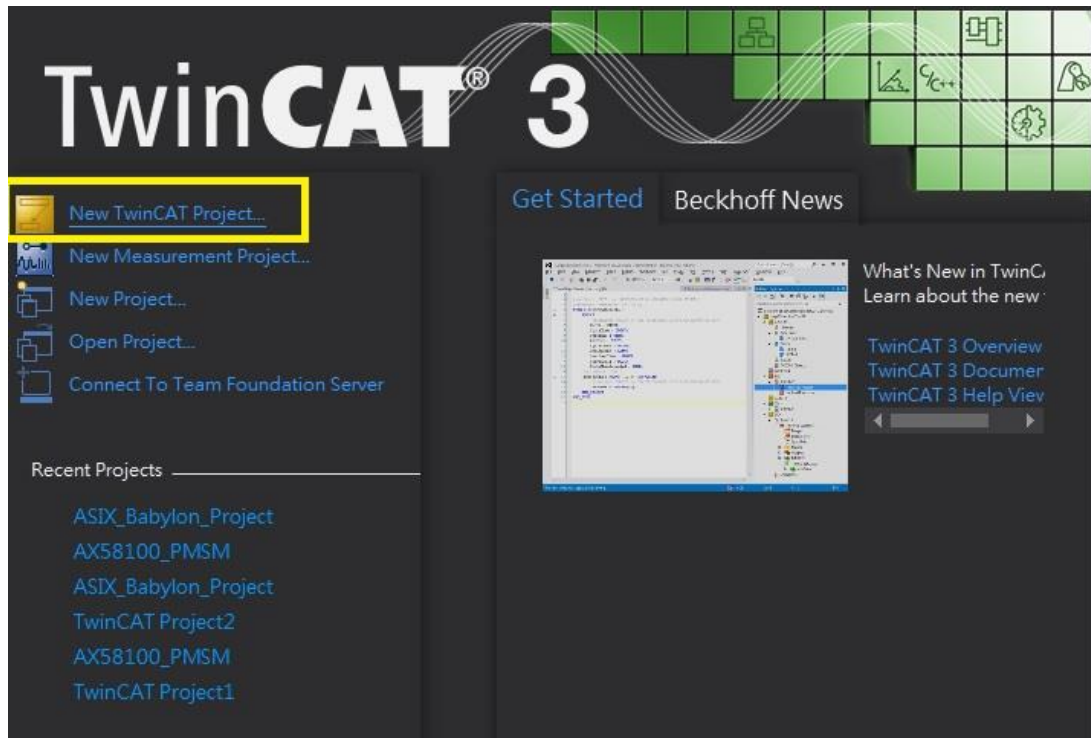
TwinCAT® 3

C/C++

New TwinCAT Project...
New Measurement Project...
New Project...
Open Project...
Connect To Team Foundation Server

Recent Projects

ASIX_Babylon_Project
AX58100_PMSM
ASIX_Babylon_Project
TwinCAT Project2
AX58100_PMSM
TwinCAT Project1

Get Started
Beckhoff News

What's New in TwinC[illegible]
Learn about the new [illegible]

TwinCAT 3 Overview
TwinCAT 3 Documen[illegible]
TwinCAT 3 Help Viev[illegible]